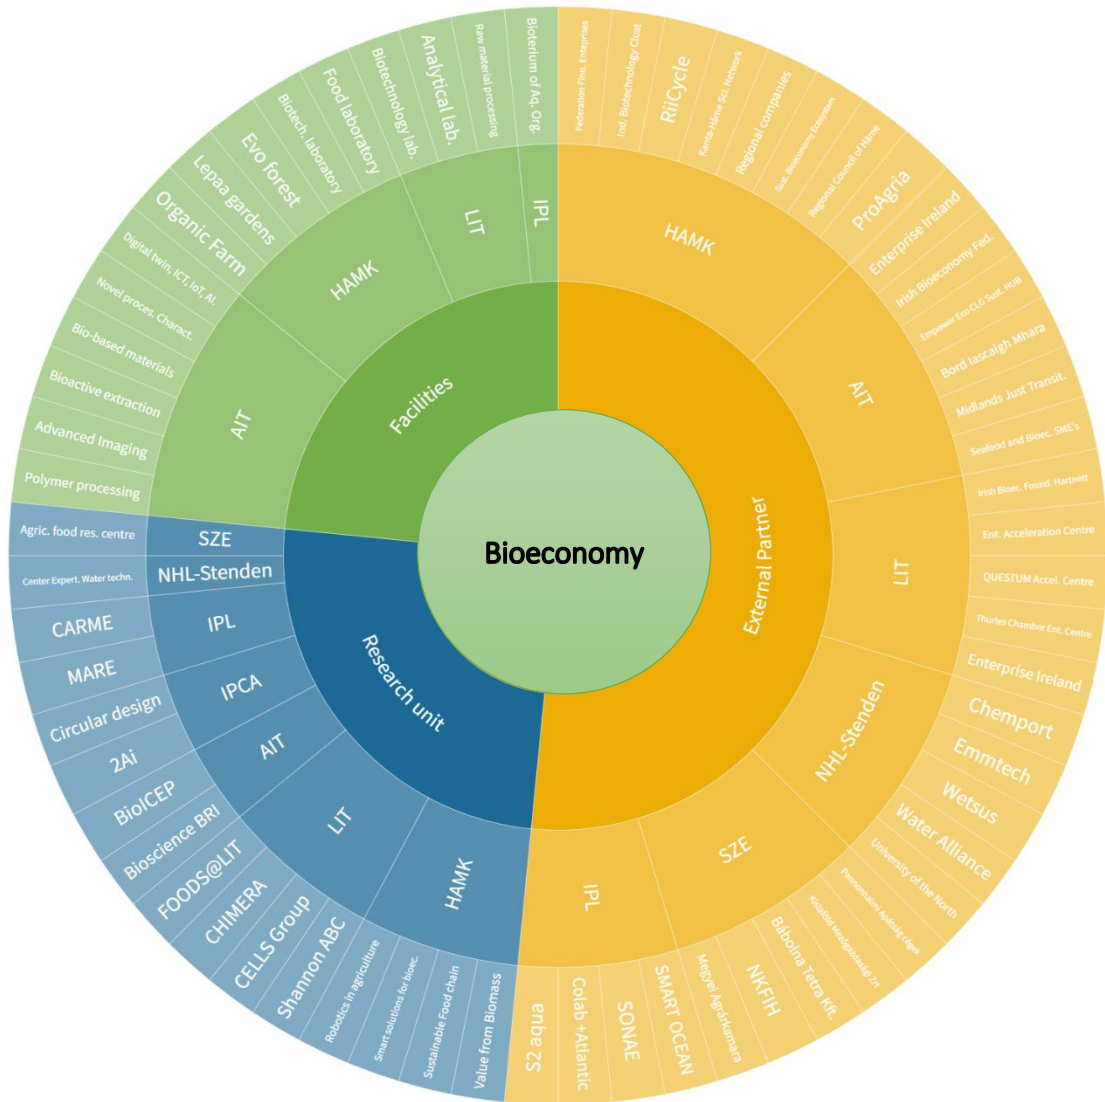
Bioeconomy

Facilities
IPL
Biotherium of Aq. Org.
LIT
Raw material processing
Analytical lab.
Biotechnology lab.
HAMK
Food laboratory
Biotech. laboratory
Evo forest
Lepaa gardens
Organic Farm
AIT
Digital twin, ICT, IoT, AI.
Novel proces. Charact.
Bio-based materials
Bioactive extraction
Advanced Imaging
Polymer processing

External Partner
HAMK
Federation Finn. Enterprises
Ind. Biotechnology Clust
RiiCycle
Kanta-Häme Sci. Network
Regional companies
Sus. Bioeconomy Ecosystem
Regional Council of Häme
ProAgria
AIT
Enterprise Ireland
Irish Bioeconomy Fed.
Empower Eco CLG Sust. HUB
Bord Iascaigh Mhara
Midlands Just Transit.
Seafood and Bioec. SME's
LIT
Irish Bioec. Found. Hartnett
Ent. Acceleration Centre
QUESTUM Accel. Centre
Thurles Chamber Ent. Centre
Enterprise Ireland
NHL-Stenden
Chemport
Emmtech
Wetsus
Water Alliance
University of the North
SZE
Pannonhalmi Apátsági Pincészet
Kisalföld Mezőgazdasági Zrt
Bábolna Tetra Kft.
NKFIH
Megyei Agrárkamara
IPL
SMART OCEAN
SONAE
Colab +Atlantic
S2 aqua

Research unit
SZE
Agric. food res. centre
NHL-Stenden
Center Expert. Water techn.
IPL
CARME
MARE
IPCA
Circular design
2Ai
AIT
BioICEP
Bioscience BRI
LIT
FOODS@LIT
CHIMERA
CELLS Group
Shannon ABC
HAMK
Robotics in agriculture
Smart solutions for bioec.
Sustainable Food chain
Value from Biomass